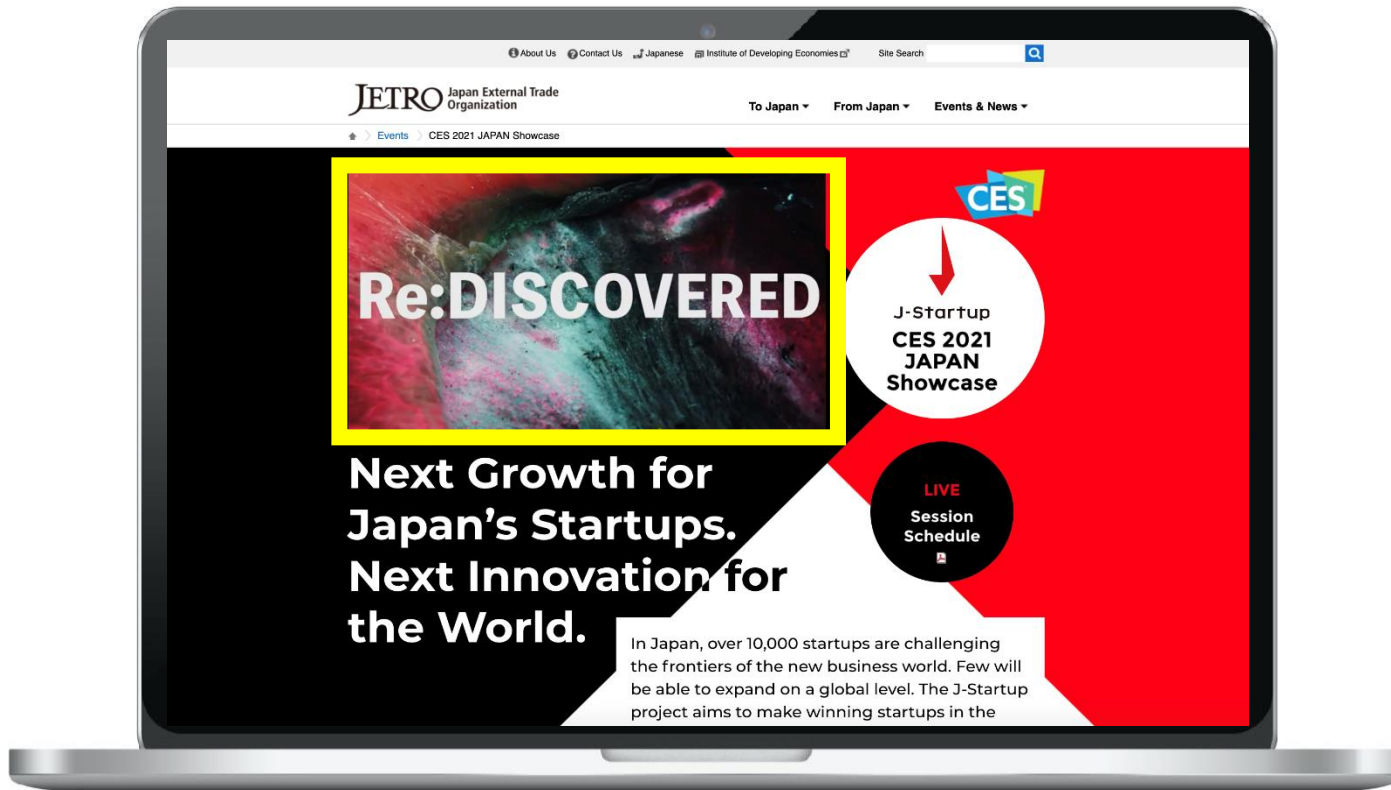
About Us Contact Us Japanese Institute of Developing Economies Site Search

JETRO Japan External Trade Organization

To Japan ▾ From Japan ▾ Events & News ▾

Events CES 2021 JAPAN Showcase

Re:DISCOVERED

CES

J-Startup
CES 2021
JAPAN
Showcase

Next Growth for Japan's Startups. Next Innovation for the World.

LIVE
Session
Schedule

In Japan, over 10,000 startups are challenging the frontiers of the new business world. Few will be able to expand on a global level. The J-Startup project aims to make winning startups in the